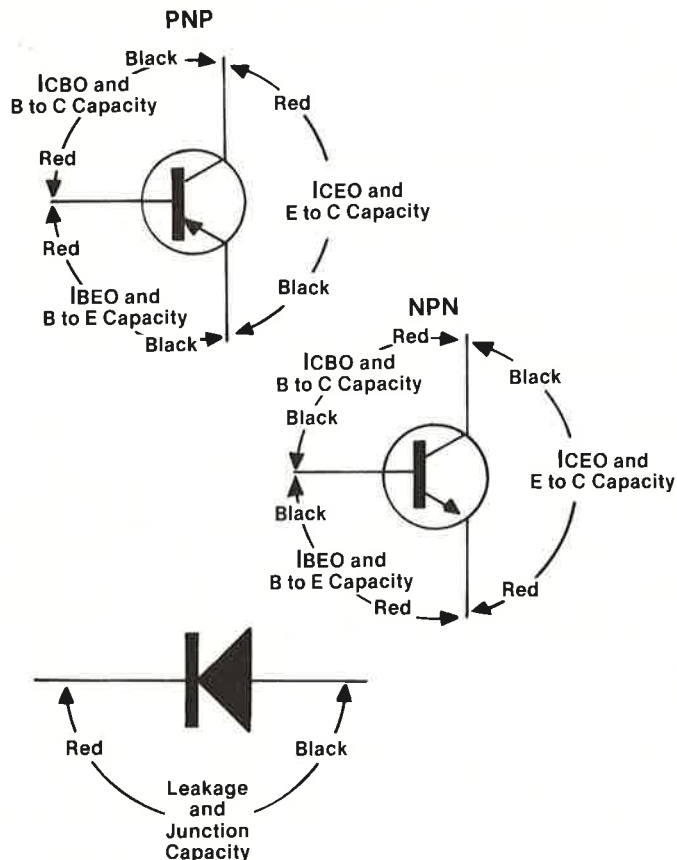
PNP

Black

ICBO and B to C Capacity

Red

Red

IBEO and B to E Capacity

Black

Red

ICEO and E to C Capacity

Black

NPN

Red

ICBO and B to C Capacity

Black

Black

IBEO and B to E Capacity

Red

Black

ICEO and E to C Capacity

Red

Red

Black

Leakage and Junction Capacity